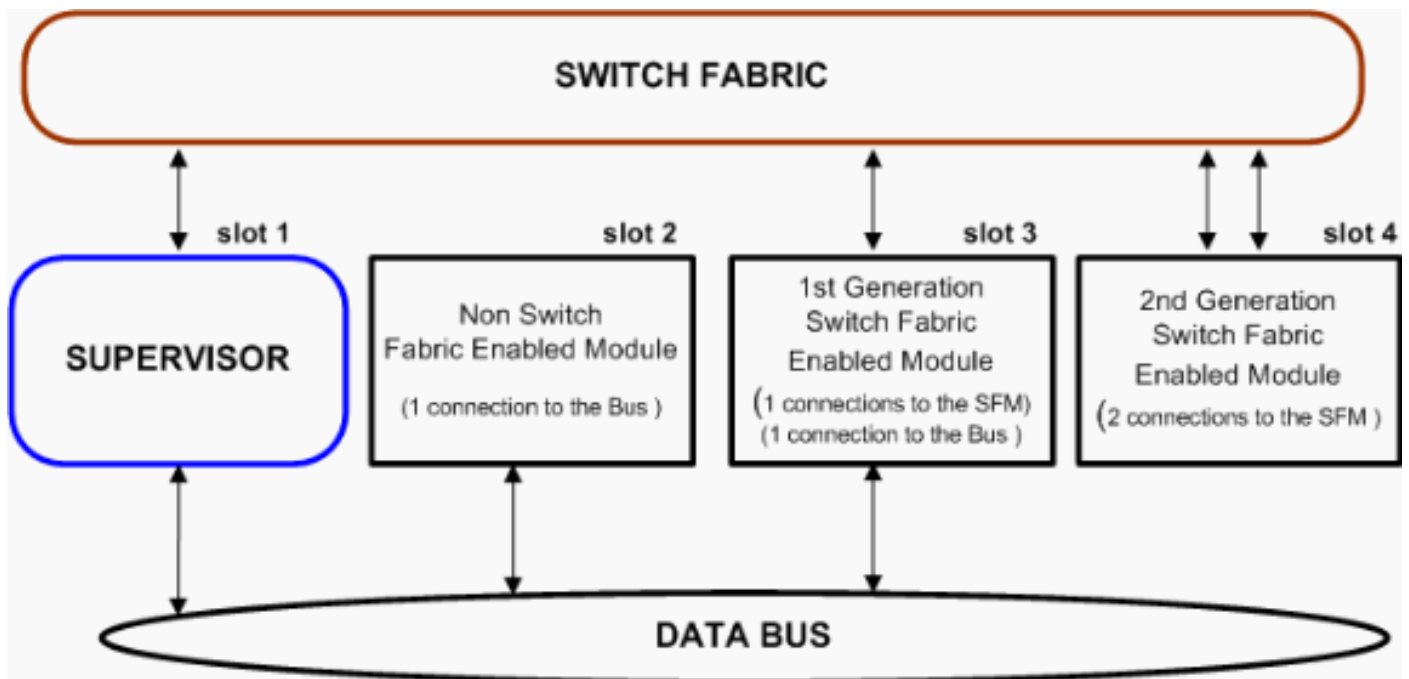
SWITCH FABRIC

slot 1

SUPERVISOR

slot 2

Non Switch Fabric Enabled Module

(1 connection to the Bus )

slot 3

1st Generation Switch Fabric Enabled Module

(1 connections to the SFM)
(1 connection to the Bus )

slot 4

2nd Generation Switch Fabric Enabled Module

(2 connections to the SFM )

DATA BUS